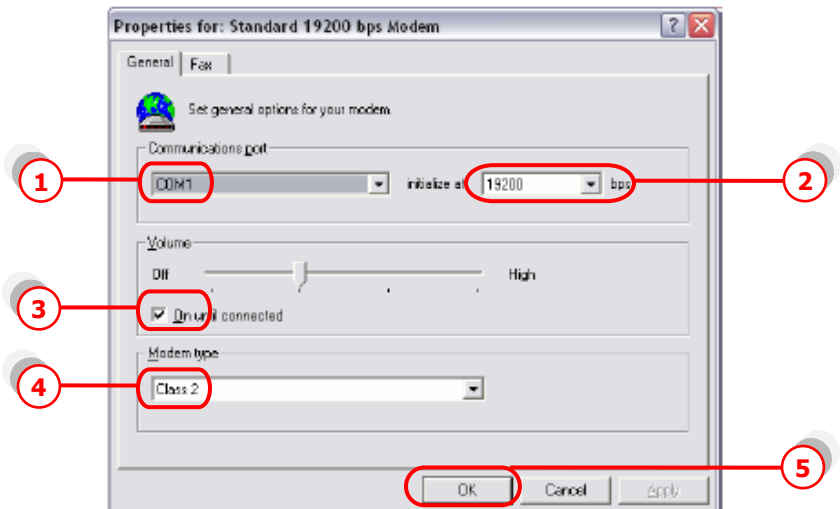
Properties for: Standard 19200 bps Modem

General | Fax

Set general options for your modem.

Communications port

1

COM1

initialize at 19200 bps

2

Volume

Off High

3

On until connected

Modem type

4

Class 2

5

OK Cancel Apply